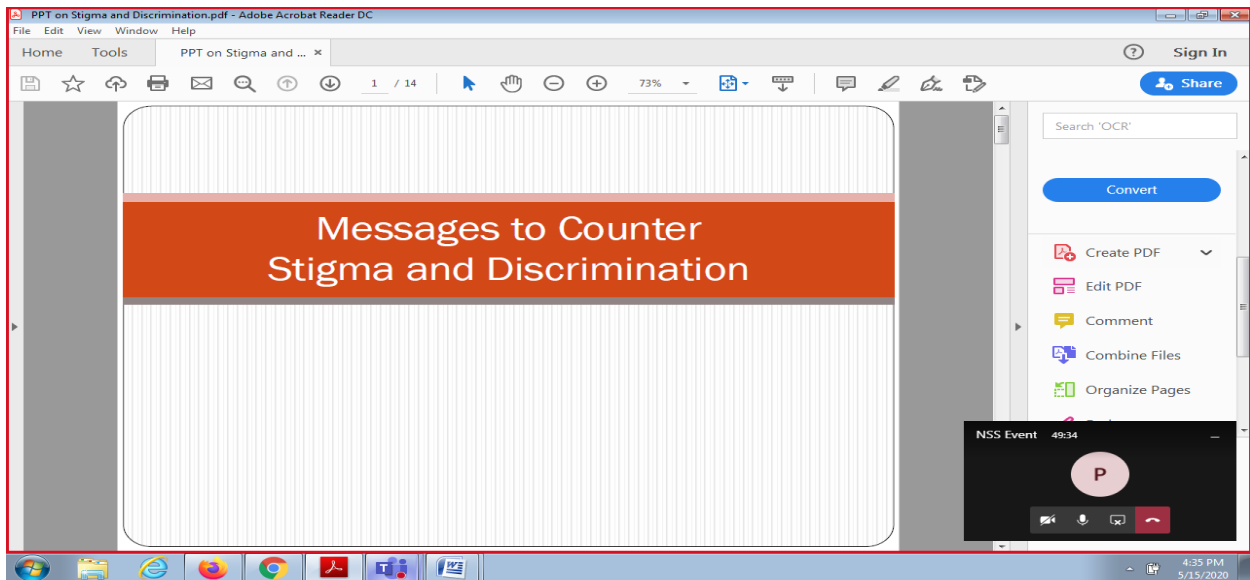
PPT on Stigma and Discrimination.pdf - Adobe Acrobat Reader DC

File Edit View Window Help

Home Tools PPT on Stigma and ... ×

? Sign In

1 / 14 73%

Share

Messages to Counter Stigma and Discrimination

Search 'OCR'

Convert

Create PDF

Edit PDF

Comment

Combine Files

Organize Pages

NSS Event 49:34

P

4:35 PM
5/15/2020